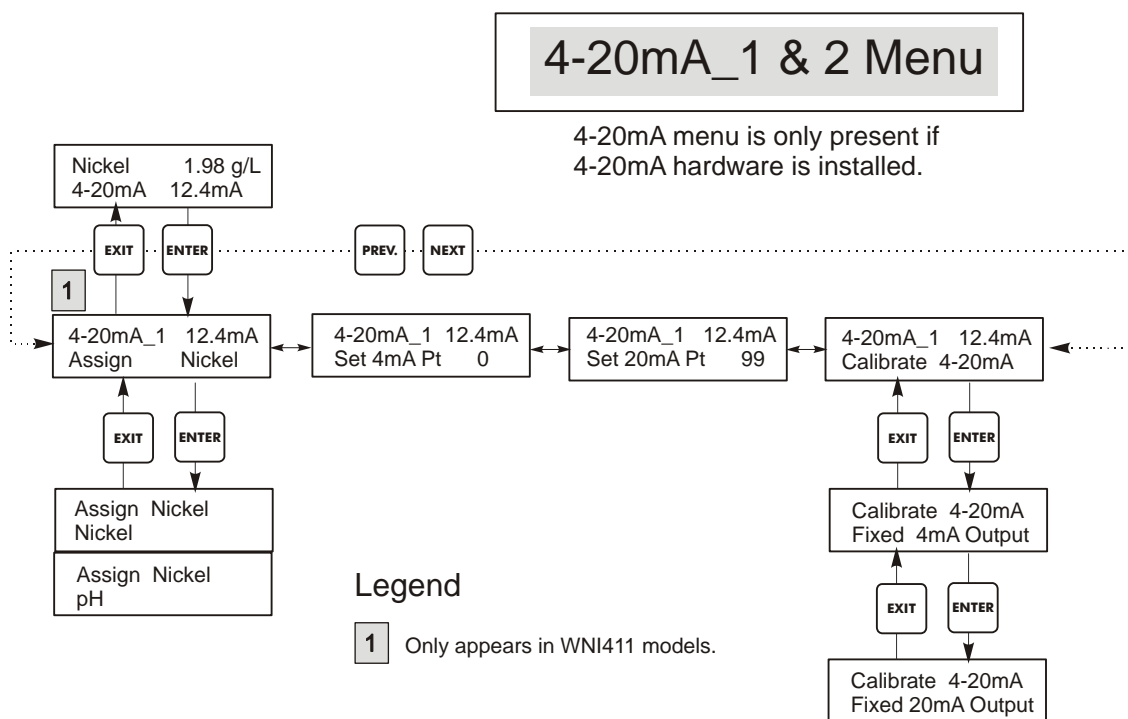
4-20mA_1 & 2 Menu

4-20mA menu is only present if 4-20mA hardware is installed.

Nickel 1.98 g/L
4-20mA 12.4mA

EXIT
ENTER
PREV.
NEXT

1

4-20mA_1 12.4mA
Assign Nickel

4-20mA_1 12.4mA
Set 4mA Pt 0

4-20mA_1 12.4mA
Set 20mA Pt 99

4-20mA_1 12.4mA
Calibrate 4-20mA

EXIT
ENTER

EXIT
ENTER

Assign Nickel
Nickel

Assign Nickel
pH

Calibrate 4-20mA
Fixed 4mA Output

EXIT
ENTER

Calibrate 4-20mA
Fixed 20mA Output

Legend

1 Only appears in WNI411 models.